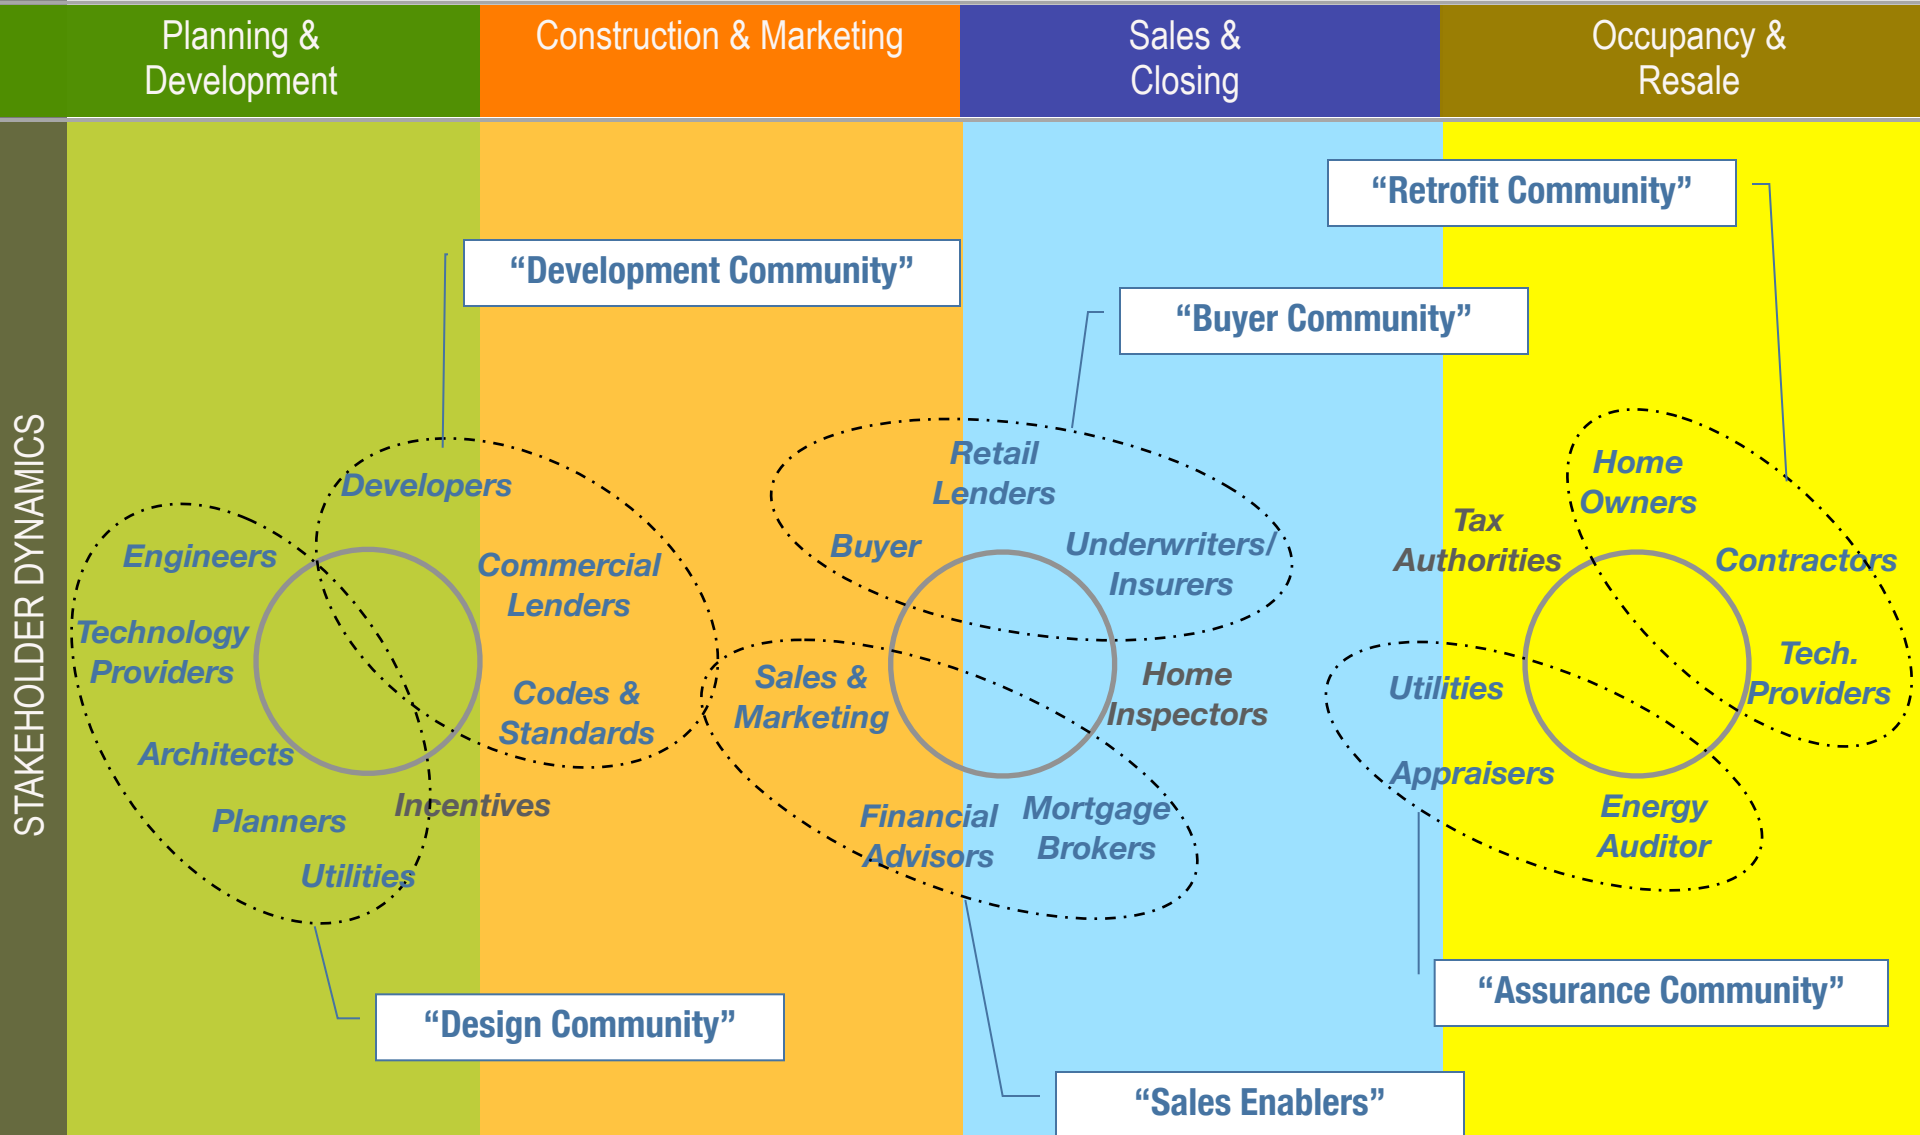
Planning & Development

Construction & Marketing

Sales & Closing

Occupancy & Resale

STAKEHOLDER DYNAMICS

“Retrofit Community”

“Development Community”

“Buyer Community”

Developers

Retail Lenders

Home Owners

Tax Authorities

Engineers

Commercial Lenders

Buyer

Underwriters/ Insurers

Contractors

Technology Providers

Codes & Standards

Sales & Marketing

Home Inspectors

Utilities

Tech. Providers

Architects

Appraisers

Incentives

Planners

Financial Advisors

Mortgage Brokers

Energy Auditor

Utilities

“Assurance Community”

“Design Community”

“Sales Enablers”